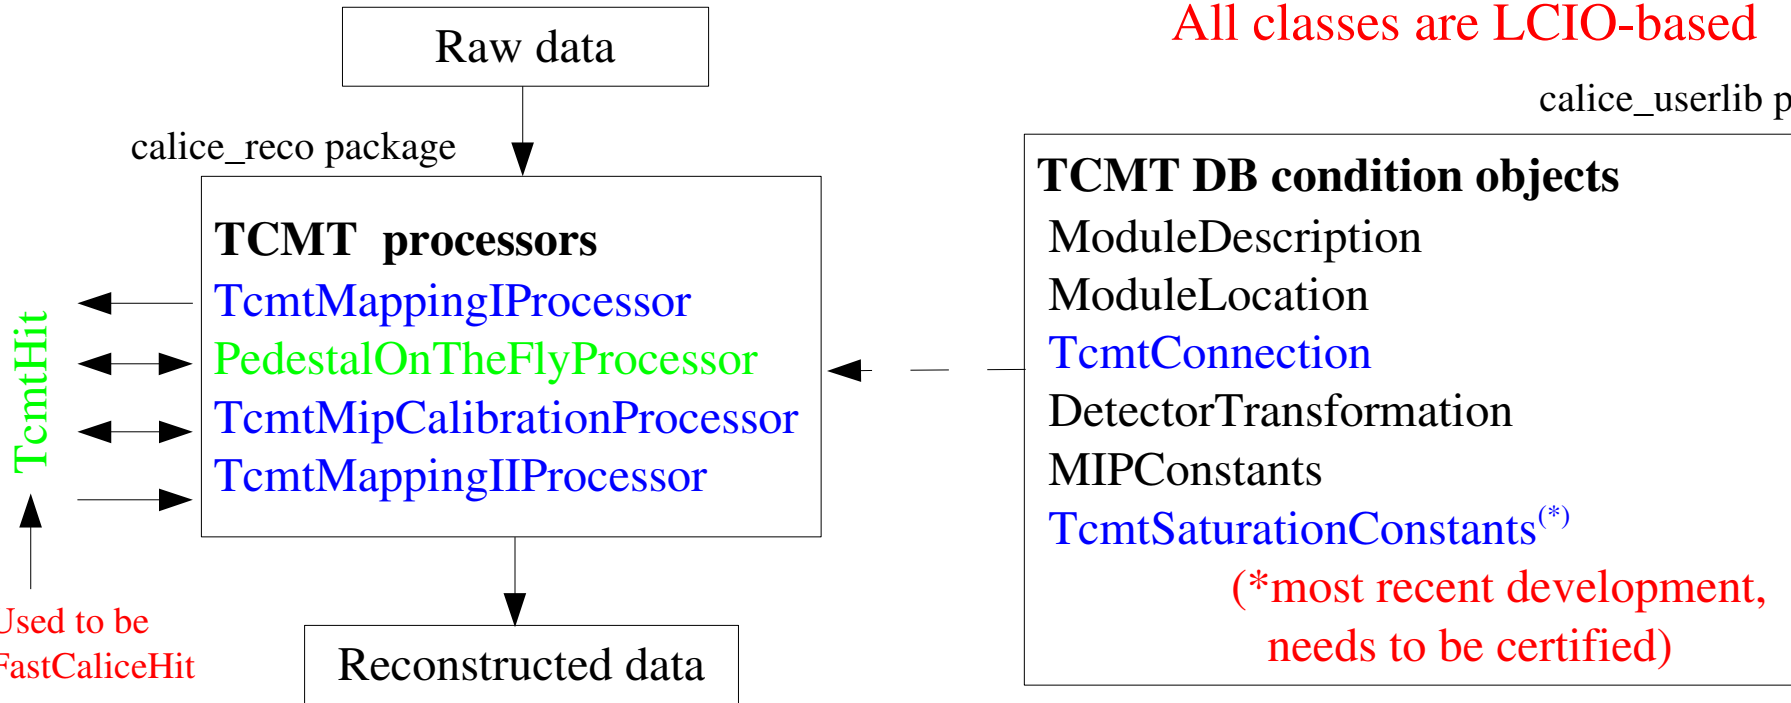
Raw data

All classes are LCIO-based

calice_userlib p

calice_reco package

TCMT processors
TcmtMappingIProcessor
PedestalOnTheFlyProcessor
TcmtMipCalibrationProcessor
TcmtMappingIIProcessor

TCMT DB condition objects
ModuleDescription
ModuleLocation
TcmtConnection
DetectorTransformation
MIPConstants
TcmtSaturationConstants$^{(*)}$
(*most recent development, needs to be certified)

TcmtHit

Used to be
FastCaliceHit

Reconstructed data